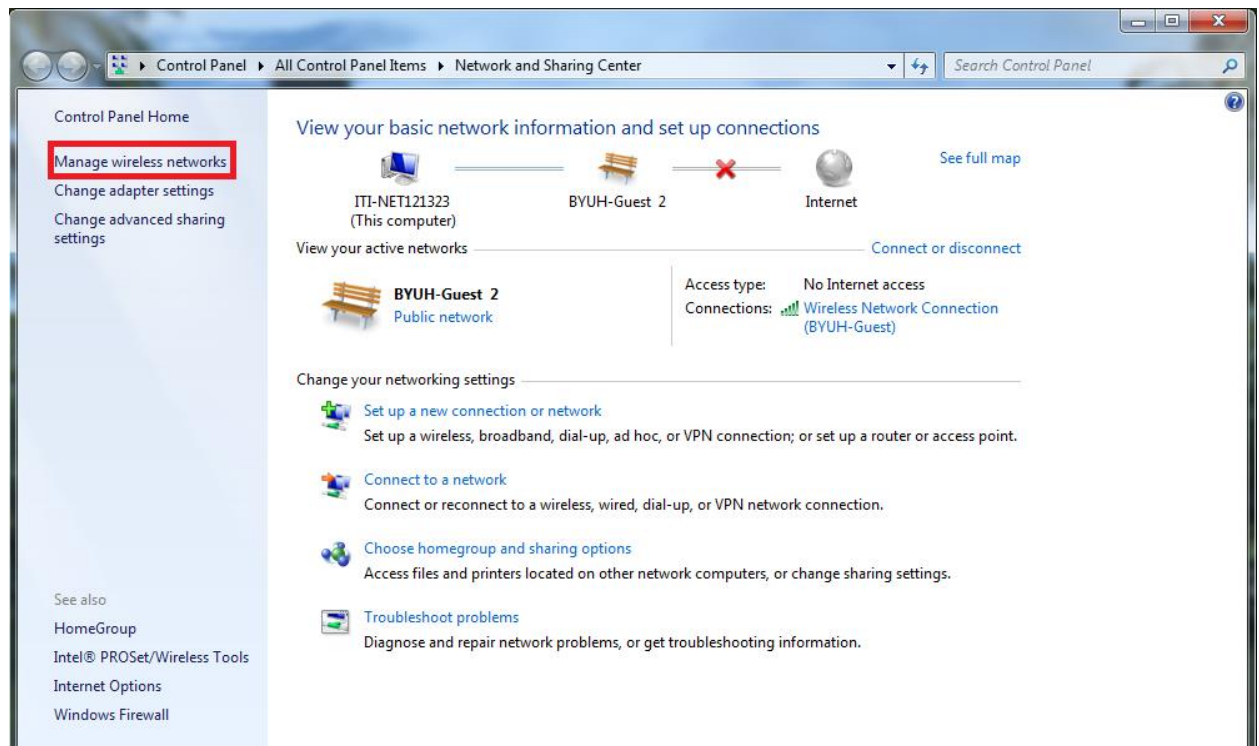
Control Panel ▸ All Control Panel Items ▸ Network and Sharing Center

Search Control Panel

Control Panel Home

Manage wireless networks

Change adapter settings

Change advanced sharing settings

See also

HomeGroup

Intel® PROSet/Wireless Tools

Internet Options

Windows Firewall

View your basic network information and set up connections

See full map

ITI-NET121323
(This computer)

BYUH-Guest 2

Internet

View your active networks

Connect or disconnect

BYUH-Guest 2
Public network

Access type: No Internet access
Connections: Wireless Network Connection (BYUH-Guest)

Change your networking settings

Set up a new connection or network
Set up a wireless, broadband, dial-up, ad hoc, or VPN connection; or set up a router or access point.

Connect to a network
Connect or reconnect to a wireless, wired, dial-up, or VPN network connection.

Choose homegroup and sharing options
Access files and printers located on other network computers, or change sharing settings.

Troubleshoot problems
Diagnose and repair network problems, or get troubleshooting information.